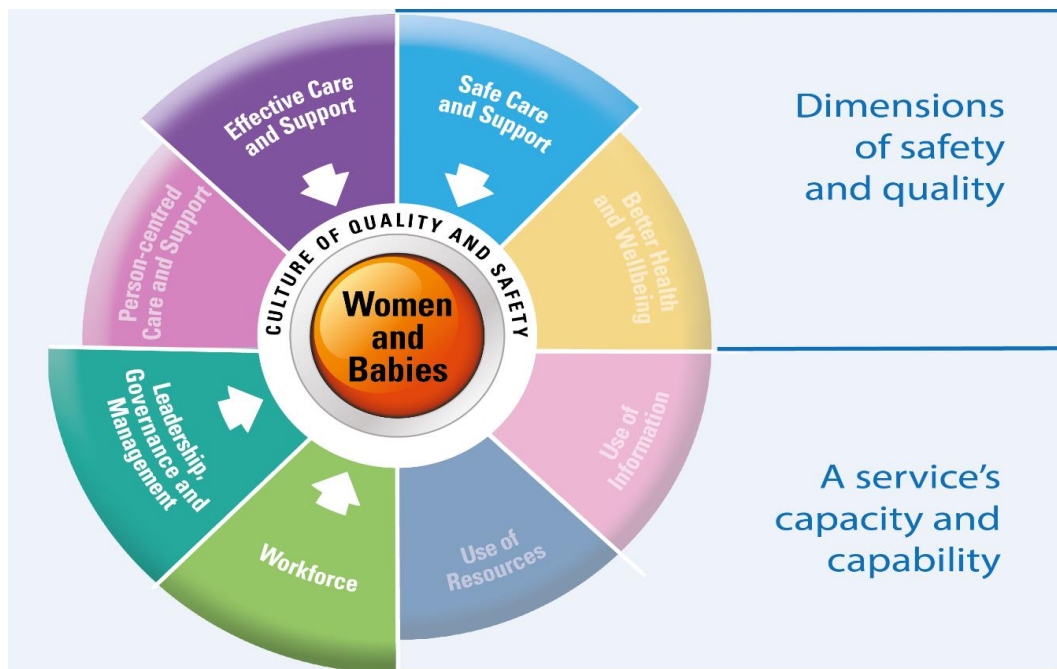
Effective Care and Support

Safe Care and Support

Better Health and Wellbeing

Person-centred Care and Support

CULTURE OF QUALITY AND SAFETY

Women and Babies

Leadership, Governance and Management

Use of Information

Workforce

Use of Resources

Dimensions of safety and quality

A service's capacity and capability